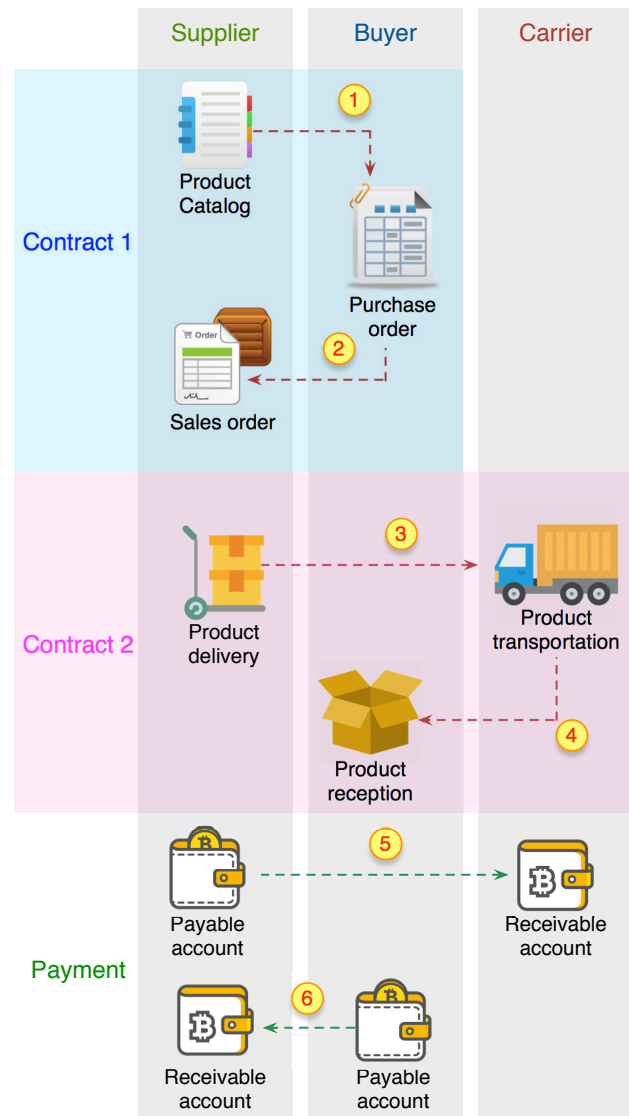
Supplier

Buyer

Carrier

Contract 1

Product Catalog

1

Purchase order

2

Order

Sales order

Contract 2

3

Product delivery

Product transportation

4

Product reception

Payment

5

Payable account

Receivable account

6

Receivable account

Payable account